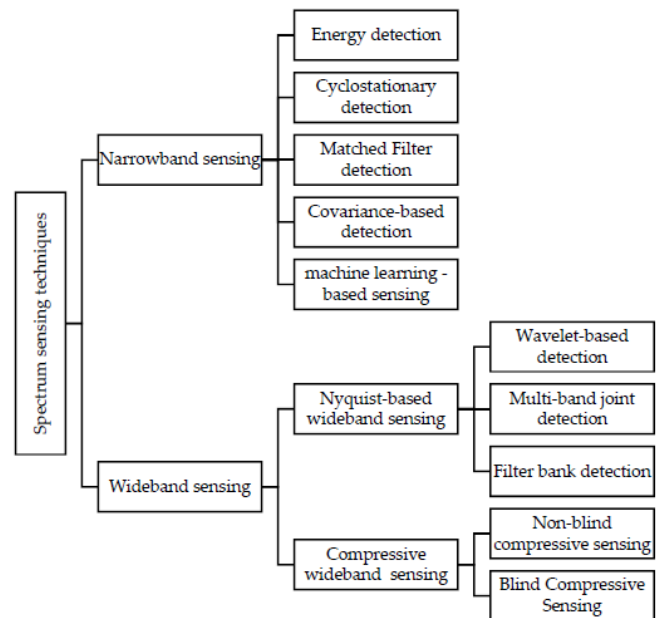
Spectrum sensing techniques

Narrowband sensing

Energy detection

Cyclostationary detection

Matched Filter detection

Covariance-based detection

machine learning - based sensing

Wideband sensing

Nyquist-based wideband sensing

Wavelet-based detection

Multi-band joint detection

Filter bank detection

Compressive wideband sensing

Non-blind compressive sensing

Blind Compressive Sensing